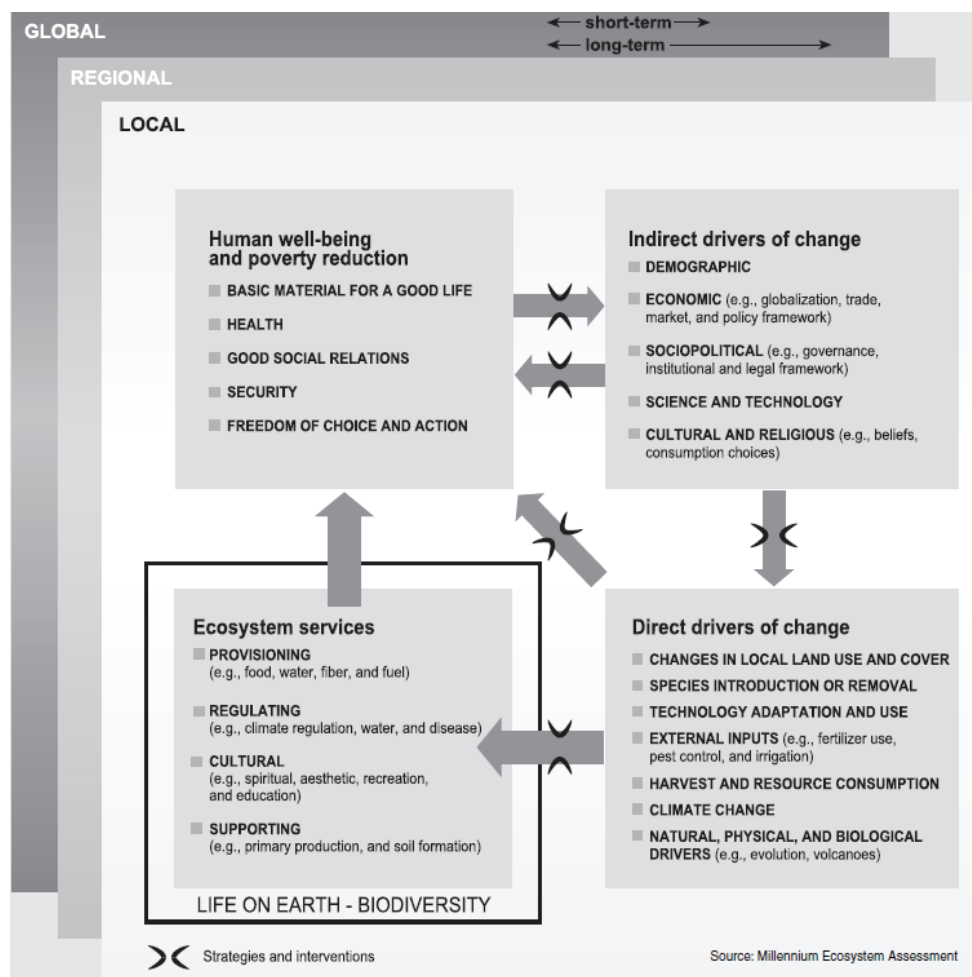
GLOBAL

short-term

long-term

REGIONAL

LOCAL

Human well-being and poverty reduction

BASIC MATERIAL FOR A GOOD LIFE

HEALTH

GOOD SOCIAL RELATIONS

SECURITY

FREEDOM OF CHOICE AND ACTION

Indirect drivers of change

DEMOGRAPHIC

ECONOMIC (e.g., globalization, trade, market, and policy framework)

SOCIOPOLITICAL (e.g., governance, institutional and legal framework)

SCIENCE AND TECHNOLOGY

CULTURAL AND RELIGIOUS (e.g., beliefs, consumption choices)

Ecosystem services

PROVISIONING (e.g., food, water, fiber, and fuel)

REGULATING (e.g., climate regulation, water, and disease)

CULTURAL (e.g., spiritual, aesthetic, recreation, and education)

SUPPORTING (e.g., primary production, and soil formation)

LIFE ON EARTH - BIODIVERSITY

Direct drivers of change

CHANGES IN LOCAL LAND USE AND COVER

SPECIES INTRODUCTION OR REMOVAL

TECHNOLOGY ADAPTATION AND USE

EXTERNAL INPUTS (e.g., fertilizer use, pest control, and irrigation)

HARVEST AND RESOURCE CONSUMPTION

CLIMATE CHANGE

NATURAL, PHYSICAL, AND BIOLOGICAL DRIVERS (e.g., evolution, volcanoes)

Strategies and interventions

Source: Millennium Ecosystem Assessment